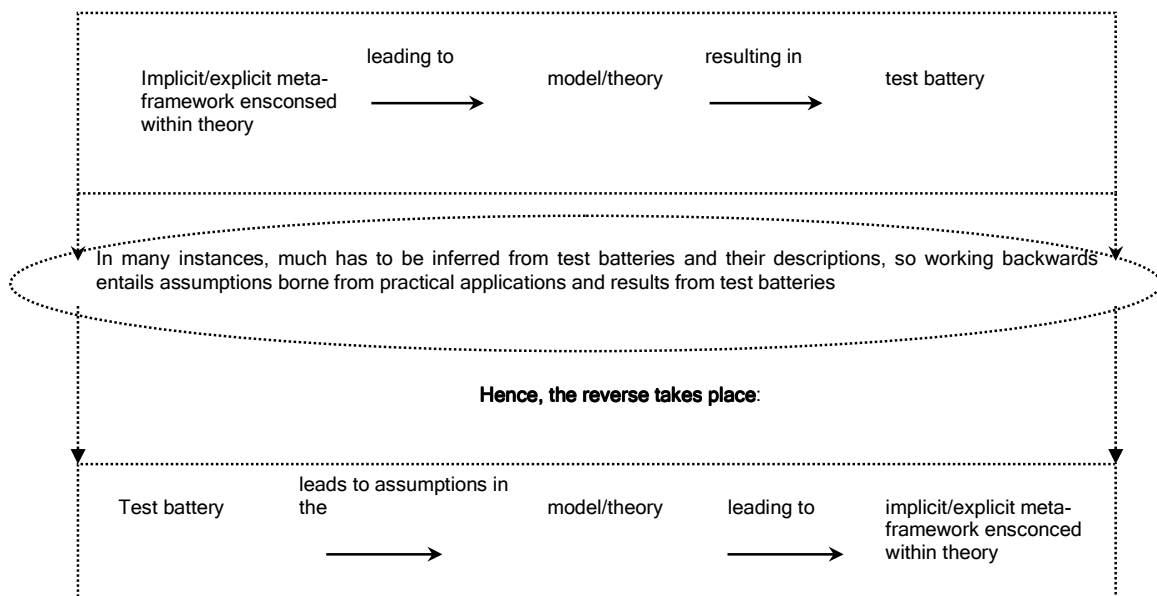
Implicit/explicit meta-framework ensconsed within theory

leading to

model/theory

resulting in

test battery

In many instances, much has to be inferred from test batteries and their descriptions, so working backwards entails assumptions borne from practical applications and results from test batteries

Hence, the reverse takes place:

Test battery

leads to assumptions in the

model/theory

leading to

implicit/explicit meta-framework ensconced within theory